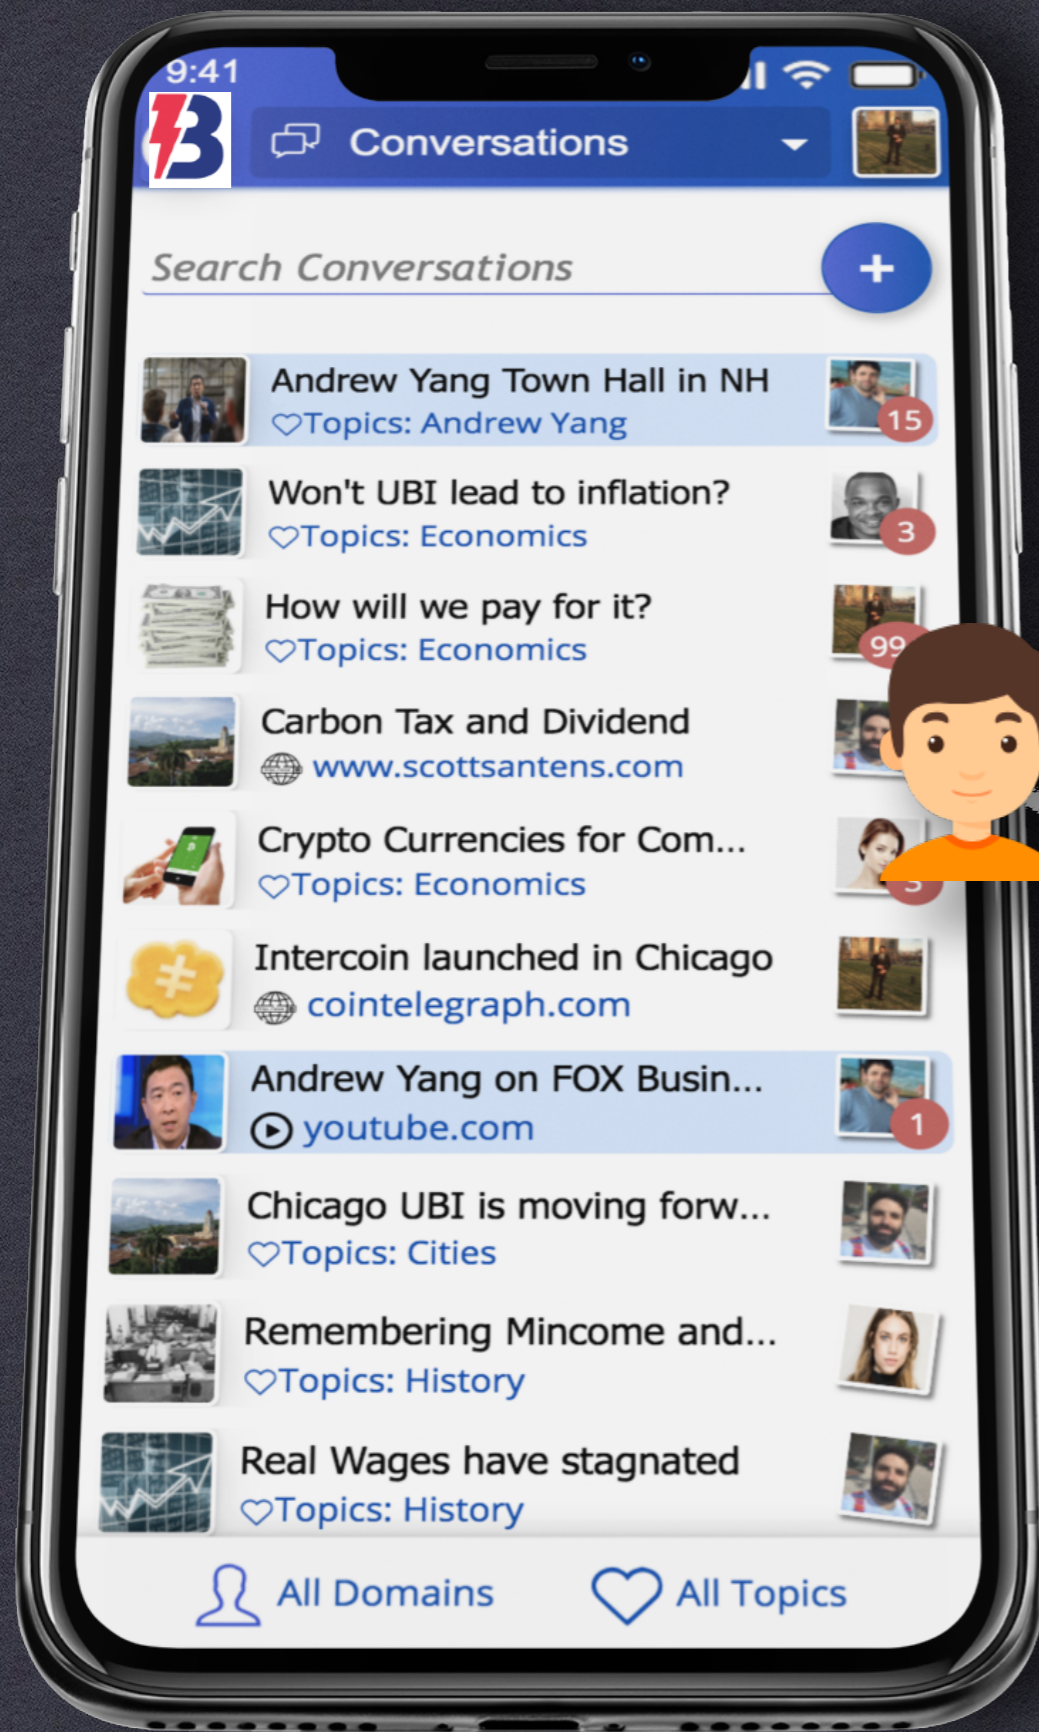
9:41

Conversations

Search Conversations

+

Andrew Yang Town Hall in NH
Topics: Andrew Yang
15

Won't UBI lead to inflation?
Topics: Economics
3

How will we pay for it?
Topics: Economics
99

Carbon Tax and Dividend
www.scottsantens.com

Crypto Currencies for Com...
Topics: Economics

Intercoin launched in Chicago
cointelegraph.com

Andrew Yang on FOX Busin...
youtube.com
1

Chicago UBI is moving forw...
Topics: Cities

Remembering Mincome and...
Topics: History

Real Wages have stagnated
Topics: History

All Domains

All Topics